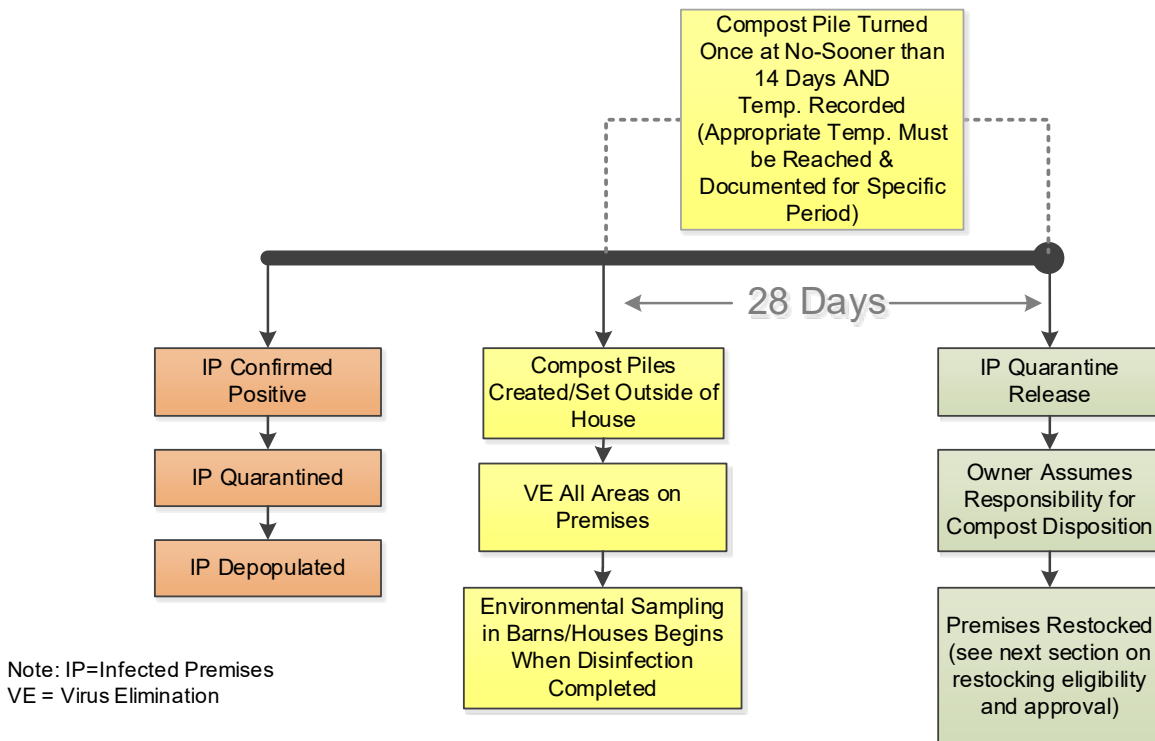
Compost Pile Turned Once at No-Sooner than 14 Days AND Temp. Recorded (Appropriate Temp. Must be Reached & Documented for Specific Period)

28 Days

IP Confirmed Positive

IP Quarantined

IP Depopulated

Compost Piles Created/Set Outside of House

VE All Areas on Premises

Environmental Sampling in Barns/Houses Begins When Disinfection Completed

IP Quarantine Release

Owner Assumes Responsibility for Compost Disposition

Premises Restocked (see next section on restocking eligibility and approval)

Note: IP=Infected Premises
VE = Virus Elimination